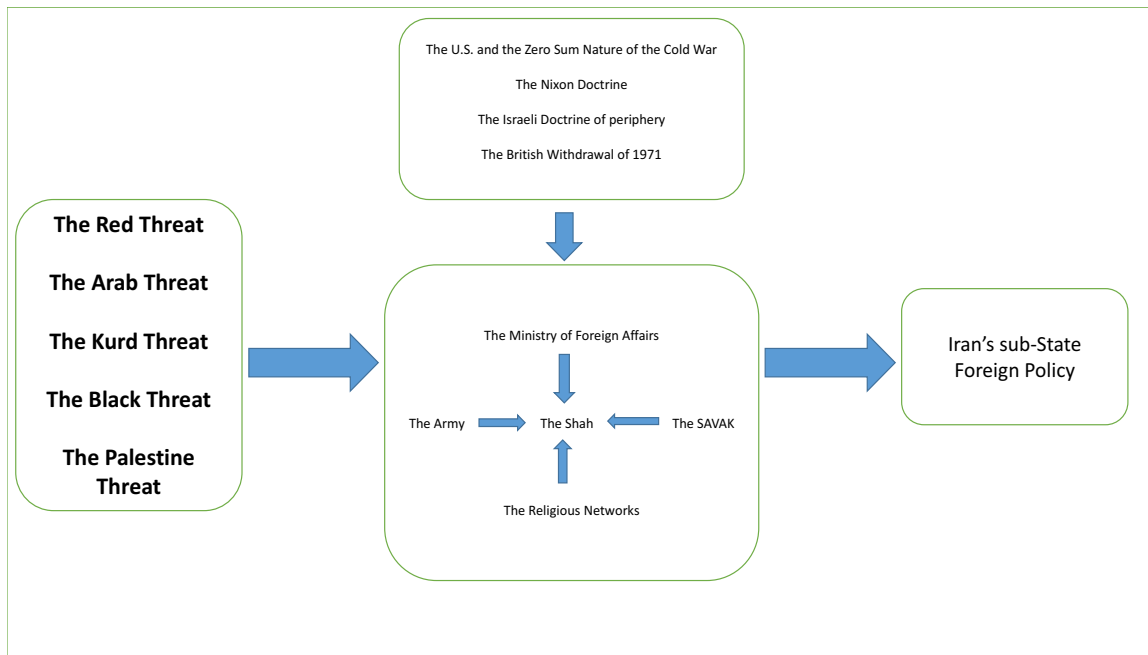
The U.S. and the Zero Sum Nature of the Cold War

The Nixon Doctrine

The Israeli Doctrine of periphery

The British Withdrawal of 1971

The Red Threat

The Arab Threat

The Kurd Threat

The Black Threat

The Palestine Threat

The Ministry of Foreign Affairs

The Army

The Shah

The SAVAK

The Religious Networks

Iran's sub-State Foreign Policy